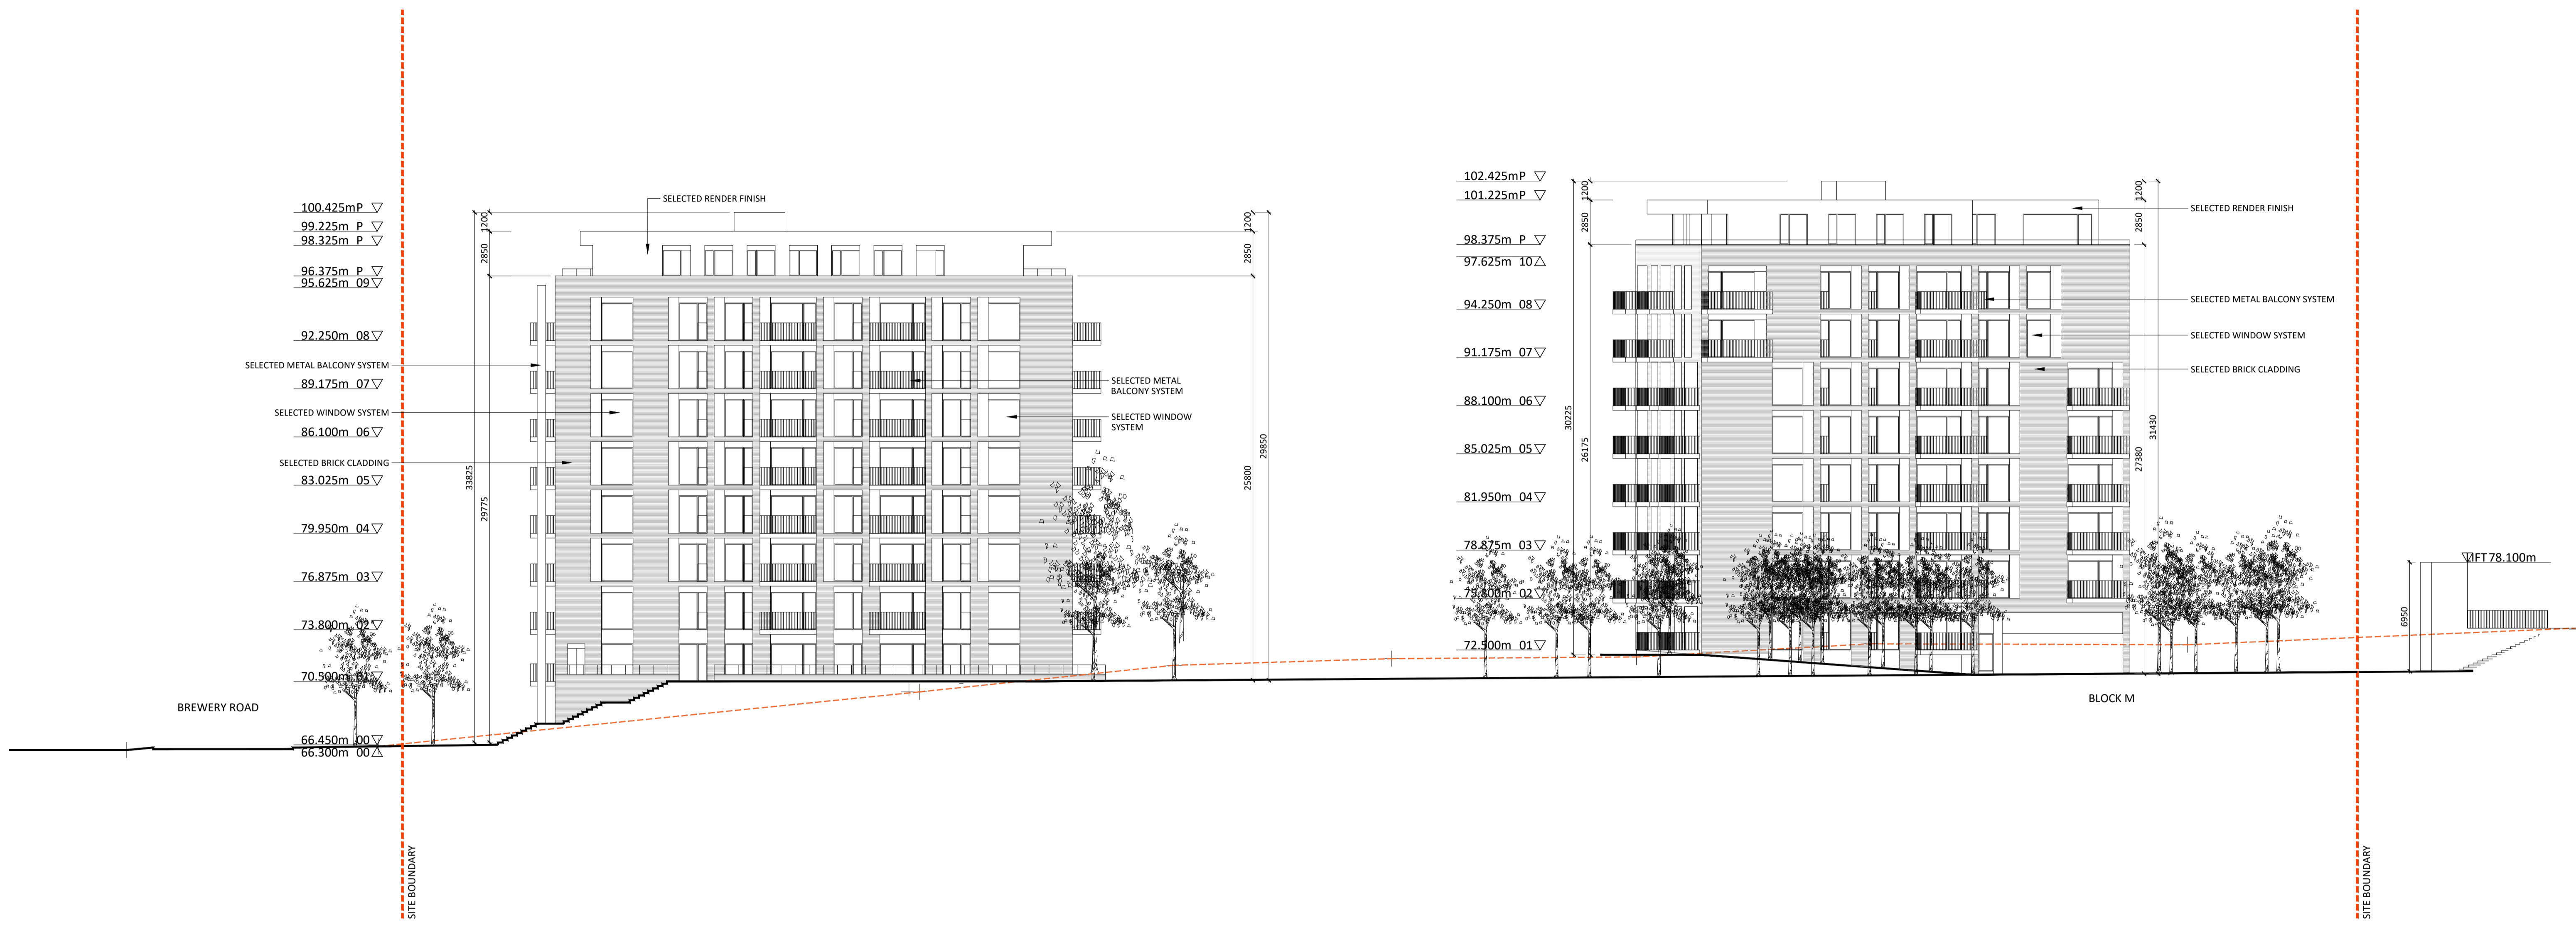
100.425mP
99.225m P
98.325m P
96.375m P
95.625m 09
92.250m 08
SELECTED METAL BALCONY SYSTEM
89.175m 07
SELECTED WINDOW SYSTEM
86.100m 06
SELECTED BRICK CLADDING
83.025m 05
79.950m 04
76.875m 03
73.800m 02
70.500m 01
66.450m 00
66.300m 00
BREWERY ROAD
SITE BOUNDARY

SELECTED RENDER FINISH
1200
2850
33825
29775
SELECTED METAL BALCONY SYSTEM
SELECTED WINDOW SYSTEM
1200
2850
25800
29850

102.425mP
101.225mP
98.375m P
97.625m 10
94.250m 08
91.175m 07
88.100m 06
85.025m 05
81.950m 04
78.875m 03
75.800m 02
72.500m 01
1200
2850
30225
26175
1200
2850
31430
27380
SELECTED RENDER FINISH
SELECTED METAL BALCONY SYSTEM
SELECTED WINDOW SYSTEM
SELECTED BRICK CLADDING
LIFT 78.100m
6950
BLOCK M
SITE BOUNDARY